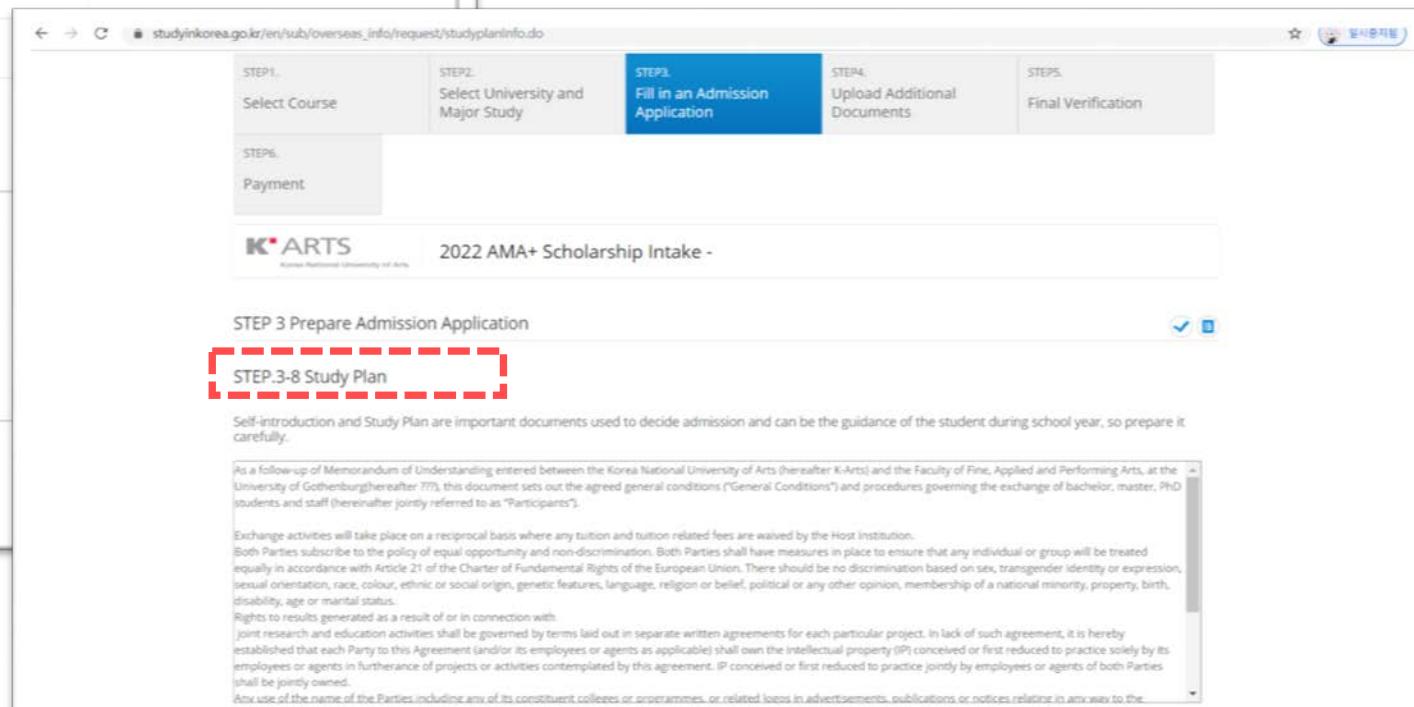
studyinkorea.go.kr/en/sub/overseas_info/request/studyplanInfo.do

일시중지됨

STEP1.
Select Course

STEP2.
Select University and Major Study

STEP3.
Fill in an Admission Application

STEP4.
Upload Additional Documents

STEP5.
Final Verification

STEP6.
Payment

K ARTS
Korea National University of Arts

2022 AMA+ Scholarship Intake -

STEP 3 Prepare Admission Application

STEP.3-8 Study Plan

Self-introduction and Study Plan are important documents used to decide admission and can be the guidance of the student during school year, so prepare it carefully.

As a follow-up of Memorandum of Understanding entered between the Korea National University of Arts (hereafter K-Arts) and the Faculty of Fine, Applied and Performing Arts, at the University of Gothenburghereafter ???), this document sets out the agreed general conditions ("General Conditions") and procedures governing the exchange of bachelor, master, PhD students and staff (hereinafter jointly referred to as "Participants").

Exchange activities will take place on a reciprocal basis where any tuition and tuition related fees are waived by the Host Institution.
Both Parties subscribe to the policy of equal opportunity and non-discrimination. Both Parties shall have measures in place to ensure that any individual or group will be treated equally in accordance with Article 21 of the Charter of Fundamental Rights of the European Union. There should be no discrimination based on sex, transgender identity or expression, sexual orientation, race, colour, ethnic or social origin, genetic features, language, religion or belief, political or any other opinion, membership of a national minority, property, birth, disability, age or marital status.
Rights to results generated as a result of or in connection with
joint research and education activities shall be governed by terms laid out in separate written agreements for each particular project. In lack of such agreement, it is hereby established that each Party to this Agreement (and/or its employees or agents as applicable) shall own the intellectual property (IP) conceived or first reduced to practice solely by its employees or agents in furtherance of projects or activities contemplated by this agreement. IP conceived or first reduced to practice jointly by employees or agents of both Parties shall be jointly owned.
Any use of the name of the Parties including any of its constituent colleges or programmes, or related logos in advertisements, publications or notices relating in any way to the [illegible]